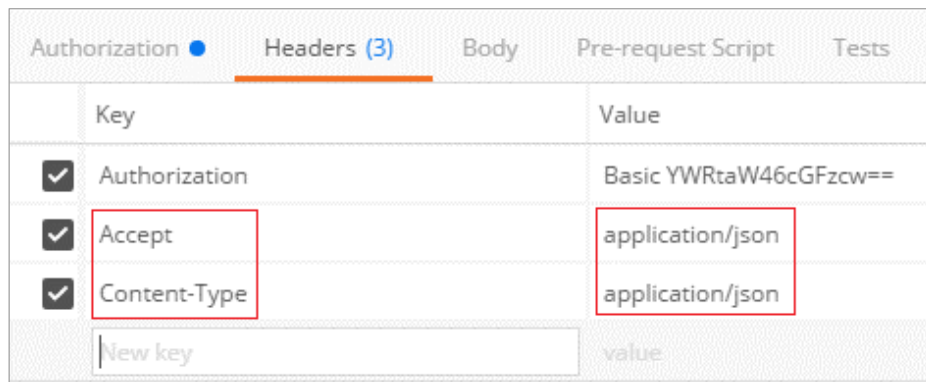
Authorization Headers (3) Body Pre-request Script Tests

| Key | Value |
|---|---|
| Authorization | Basic YWRtaW46cGFzcw== |
| Accept | application/json |
| Content-Type | application/json |
| New key | value |